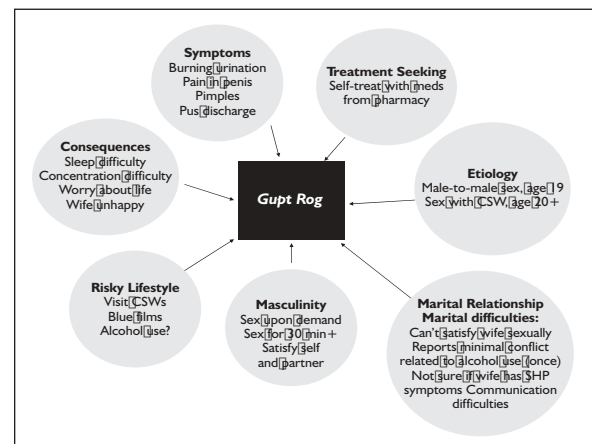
Symptoms
Burning urination
Pain in penis
Pimples
Pus discharge

Treatment Seeking
Self-treat with meds from pharmacy

Consequences
Sleep difficulty
Concentration difficulty
Worry about life
Wife unhappy

Gupt Rog

Etiology
Male-to-male sex, age 19
Sex with CSW, age 20+

Risky Lifestyle
Visit CSWs
Blue films
Alcohol use?

Masculinity
Sex upon demand
Sex for 30 min+
Satisfy self and partner

Marital Relationship
Marital difficulties:
Can't satisfy wife sexually
Reports minimal conflict related to alcohol use (once)
Not sure if wife has SHP symptoms Communication difficulties